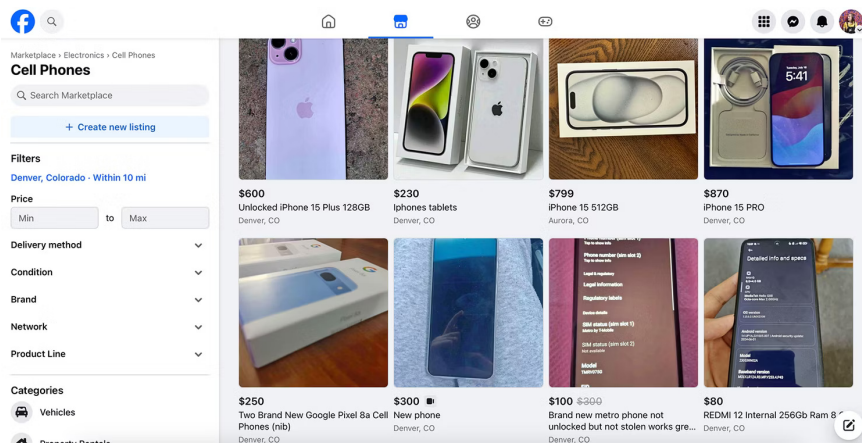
Marketplace › Electronics › Cell Phones
Cell Phones
Search Marketplace
+ Create new listing
Filters
Denver, Colorado · Within 10 mi
Price
Min to Max
Delivery method
Condition
Brand
Network
Product Line
Categories
Vehicles
Property Rentals

5:41

$600
Unlocked iPhone 15 Plus 128GB
Denver, CO

$230
Iphones tablets
Denver, CO

$799
iPhone 15 512GB
Aurora, CO

$870
iPhone 15 PRO
Denver, CO

Phone number (sim slot 1)
Legal & regulatory
Legal information
Regulatory labels
SIM status (sim slot 1)
SIM status (sim slot 2)
Model

Detailed info and specs

$250
Two Brand New Google Pixel 8a Cell Phones (nib)
Denver, CO

$300
New phone
Denver, CO

$100 $300
Brand new metro phone not unlocked but not stolen works gre...
Denver, CO

$80
REDMI 12 Internal 256Gb Ram 8
Denver, CO